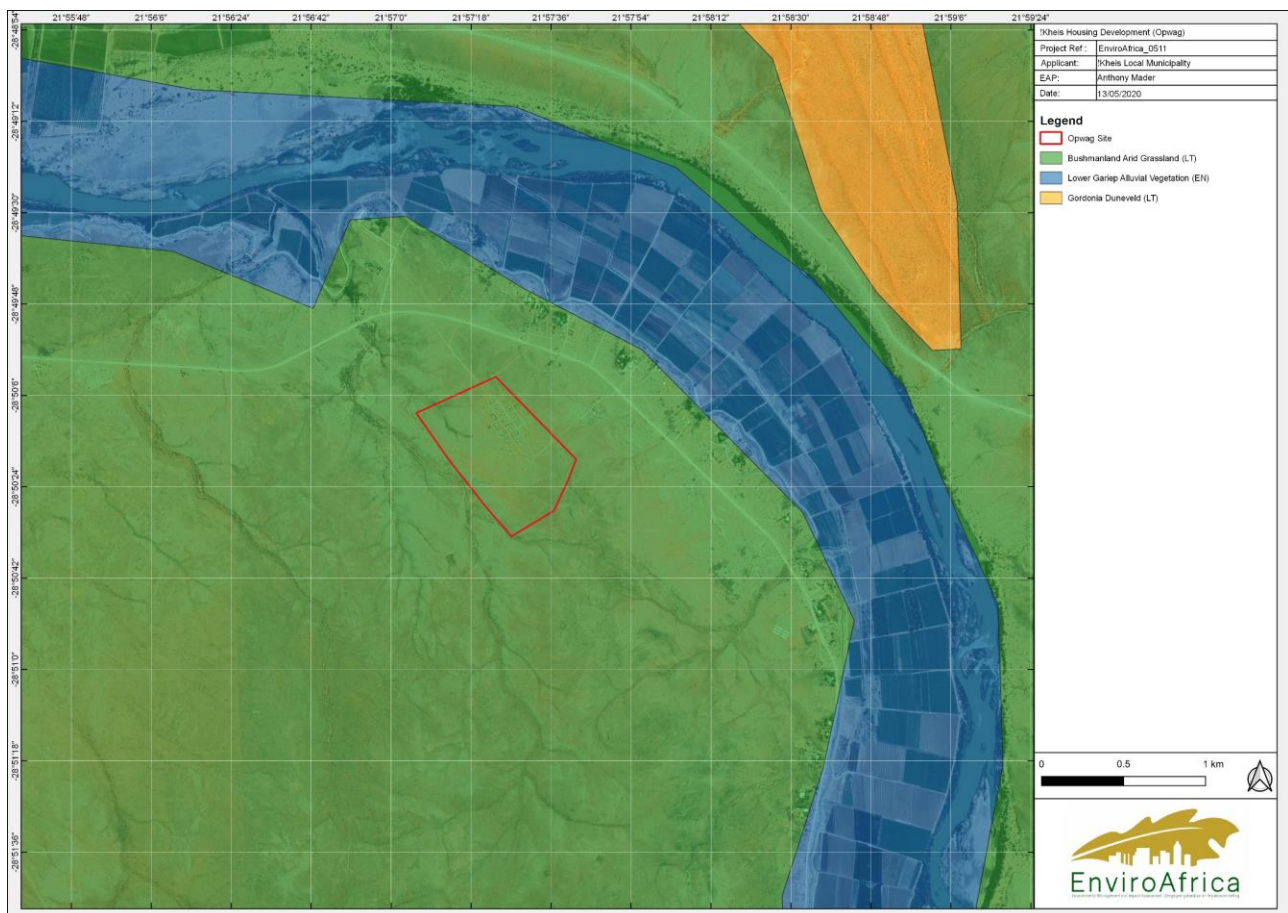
21°55'48" 21°56'6" 21°56'24" 21°56'42" 21°57'0" 21°57'18" 21°57'36" 21°57'54" 21°58'12" 21°58'30" 21°58'48" 21°59'6" 21°59'24"

-28°48'54" -28°49'12" -28°49'30" -28°49'48" -28°50'6" -28°50'24" -28°50'42" -28°51'0" -28°51'18" -28°51'36"

!Kheis Housing Development (Opwag)

| Project Ref : | EnviroAfrica_0511 |
|---|---|
| Applicant: | !Kheis Local Municipality |
| EAP: | Anthony Mader |
| Date: | 13/05/2020 |

Legend

Opwag Site

Bushmanland Arid Grassland (LT)

Lower Gariep Alluvial Vegetation (EN)

Gordonia Duneveld (LT)

0 0.5 1 km

EnviroAfrica

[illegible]